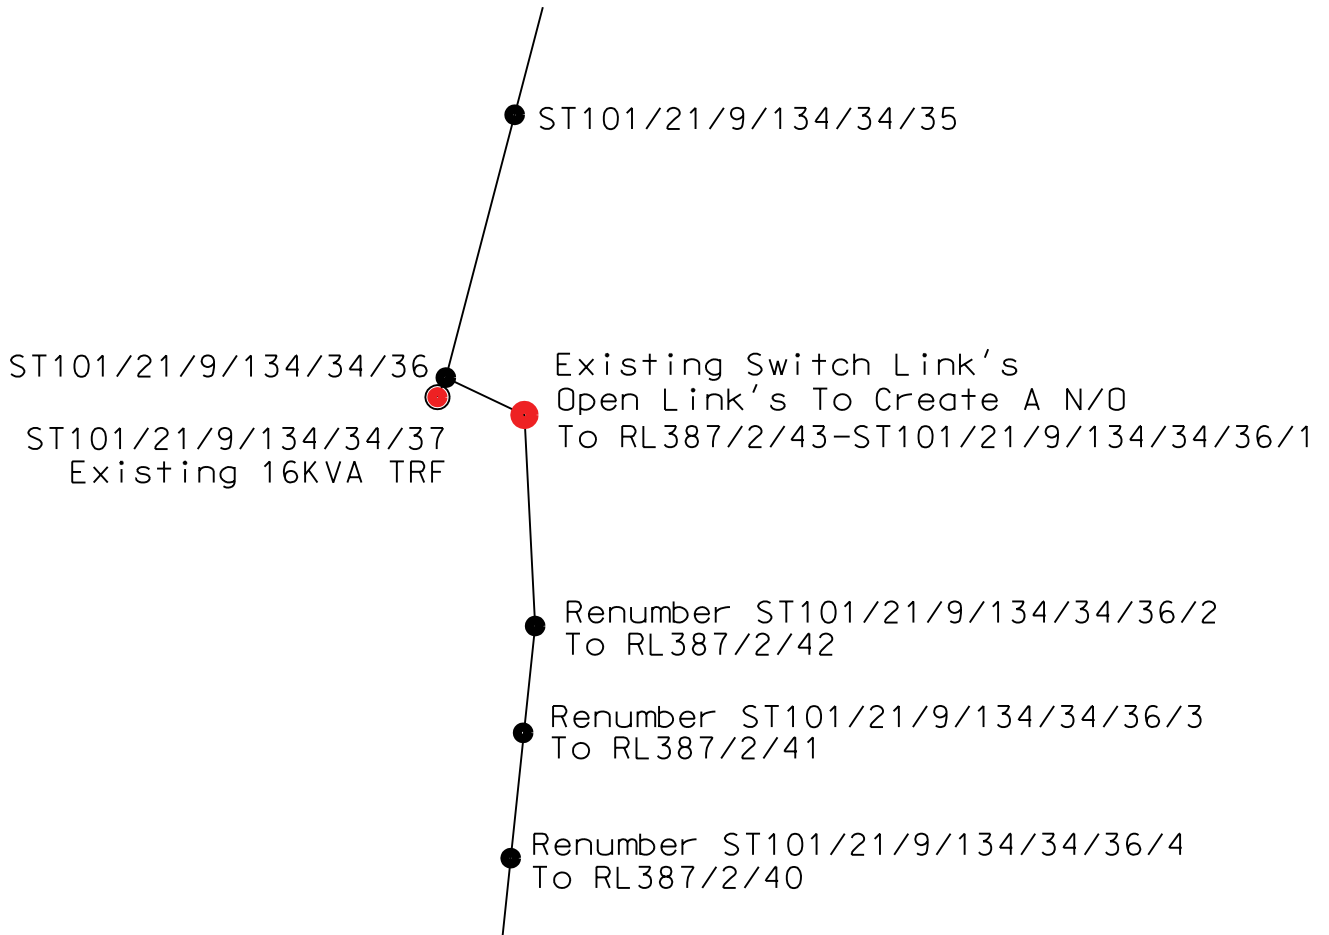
ST101/21/9/134/34/35

ST101/21/9/134/34/36

Existing Switch Link's
Open Link's To Create A N/O
To RL387/2/43-ST101/21/9/134/34/36/1

ST101/21/9/134/34/37
Existing 16KVA TRF

Renumber ST101/21/9/134/34/36/2
To RL387/2/42

Renumber ST101/21/9/134/34/36/3
To RL387/2/41

Renumber ST101/21/9/134/34/36/4
To RL387/2/40